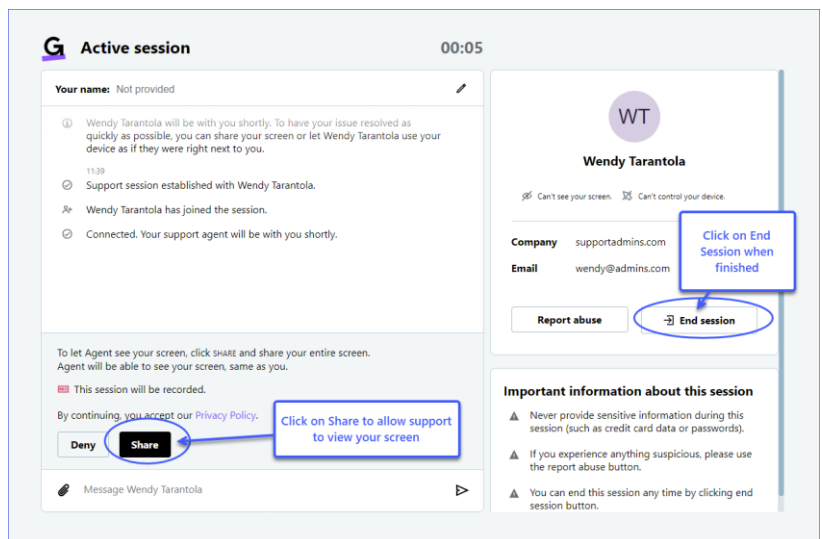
G Active session

00:05

Your name: Not provided

Wendy Tarantola will be with you shortly. To have your issue resolved as quickly as possible, you can share your screen or let Wendy Tarantola use your device as if they were right next to you.

11:39

Support session established with Wendy Tarantola.

Wendy Tarantola has joined the session.

Connected. Your support agent will be with you shortly.

To let Agent see your screen, click SHARE and share your entire screen. Agent will be able to see your screen, same as you.

This session will be recorded.

By continuing, you accept our Privacy Policy.

Deny Share

Click on Share to allow support to view your screen

Message Wendy Tarantola

WT

Wendy Tarantola

Can't see your screen. Can't control your device.

Company supportadmins.com

Email wendy@admins.com

Click on End Session when finished

Report abuse

End session

Important information about this session

Never provide sensitive information during this session (such as credit card data or passwords).

If you experience anything suspicious, please use the report abuse button.

You can end this session any time by clicking end session button.